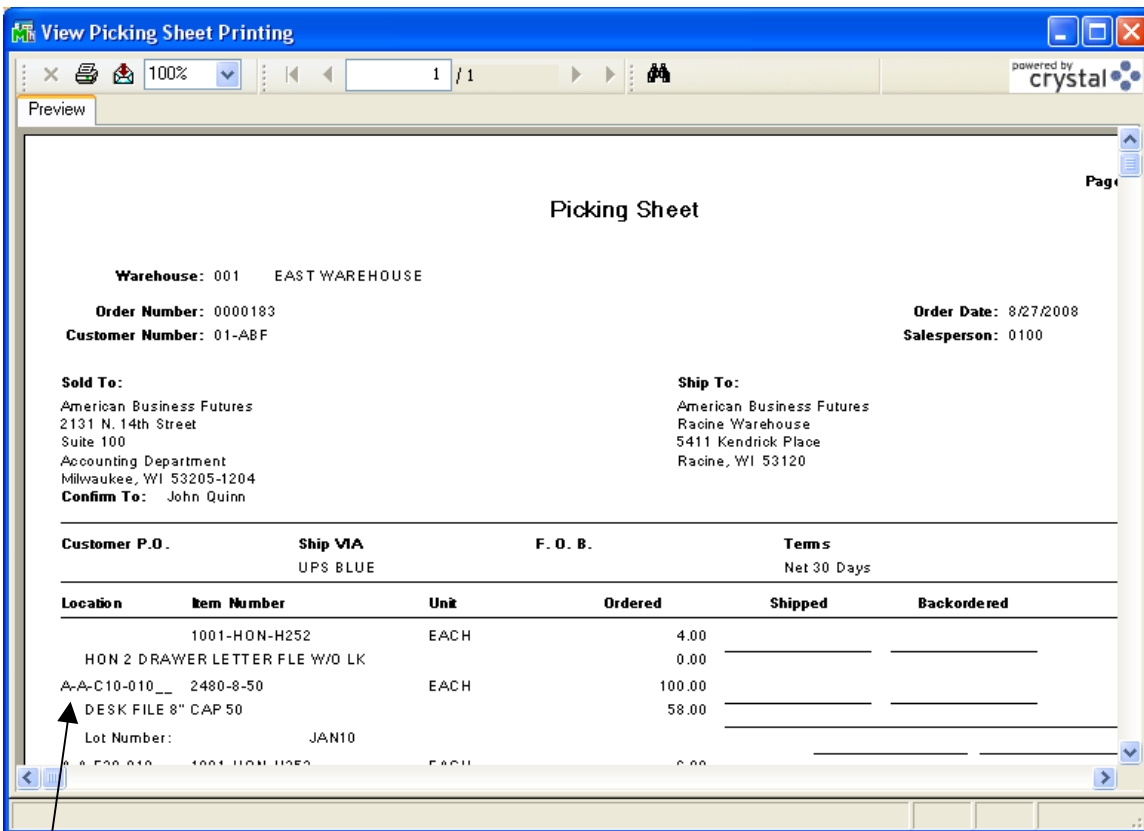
View Picking Sheet Printing

100%

1 /1

powered by crystal

Preview

Pag

Picking Sheet

Warehouse: 001 EAST WAREHOUSE

Order Number: 0000183

Customer Number: 01-ABF

Order Date: 8/27/2008

Salesperson: 0100

Sold To:
American Business Futures
2131 N. 14th Street
Suite 100
Accounting Department
Milwaukee, WI 53205-1204
Confirm To: John Quinn

Ship To:
American Business Futures
Racine Warehouse
5411 Kendrick Place
Racine, WI 53120

| Customer P.O. | Ship VIA | F. O. B. | Terms |
|---|---|---|---|
| | UPS BLUE | | Net 30 Days |

| Location | Item Number | Unit | Ordered | Shipped | Backordered |
|---|---|---|---|---|---|
| | 1001-HON-H252 | EACH | 4.00 | | |
| HON 2 DRAWER LETTER FLE W/O LK | | | 0.00 | | |
| A-A-C10-010__ | 2480-8-50 | EACH | 100.00 | | |
| DESK FILE 8" CAP 50 | | | 58.00 | | |
| Lot Number: | JAN10 | | | | |
| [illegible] | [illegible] | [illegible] | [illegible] | | |